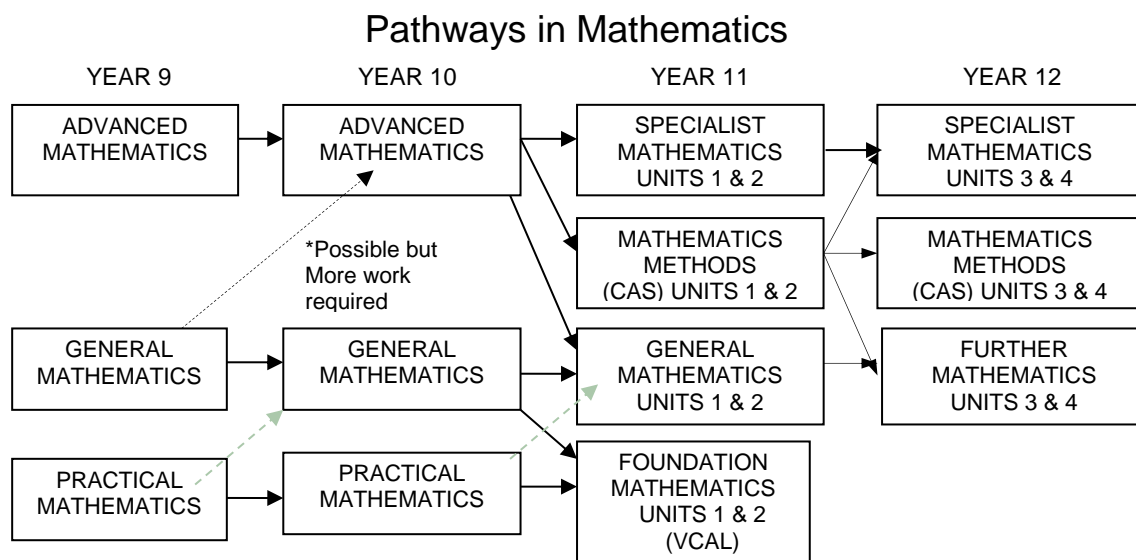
Pathways in Mathematics

YEAR 9

YEAR 10

YEAR 11

YEAR 12

ADVANCED MATHEMATICS

ADVANCED MATHEMATICS

SPECIALIST MATHEMATICS UNITS 1 & 2

SPECIALIST MATHEMATICS UNITS 3 & 4

*Possible but More work required

MATHEMATICS METHODS (CAS) UNITS 1 & 2

MATHEMATICS METHODS (CAS) UNITS 3 & 4

GENERAL MATHEMATICS

GENERAL MATHEMATICS

GENERAL MATHEMATICS UNITS 1 & 2

FURTHER MATHEMATICS UNITS 3 & 4

PRACTICAL MATHEMATICS

PRACTICAL MATHEMATICS

FOUNDATION MATHEMATICS UNITS 1 & 2 (VCAL)